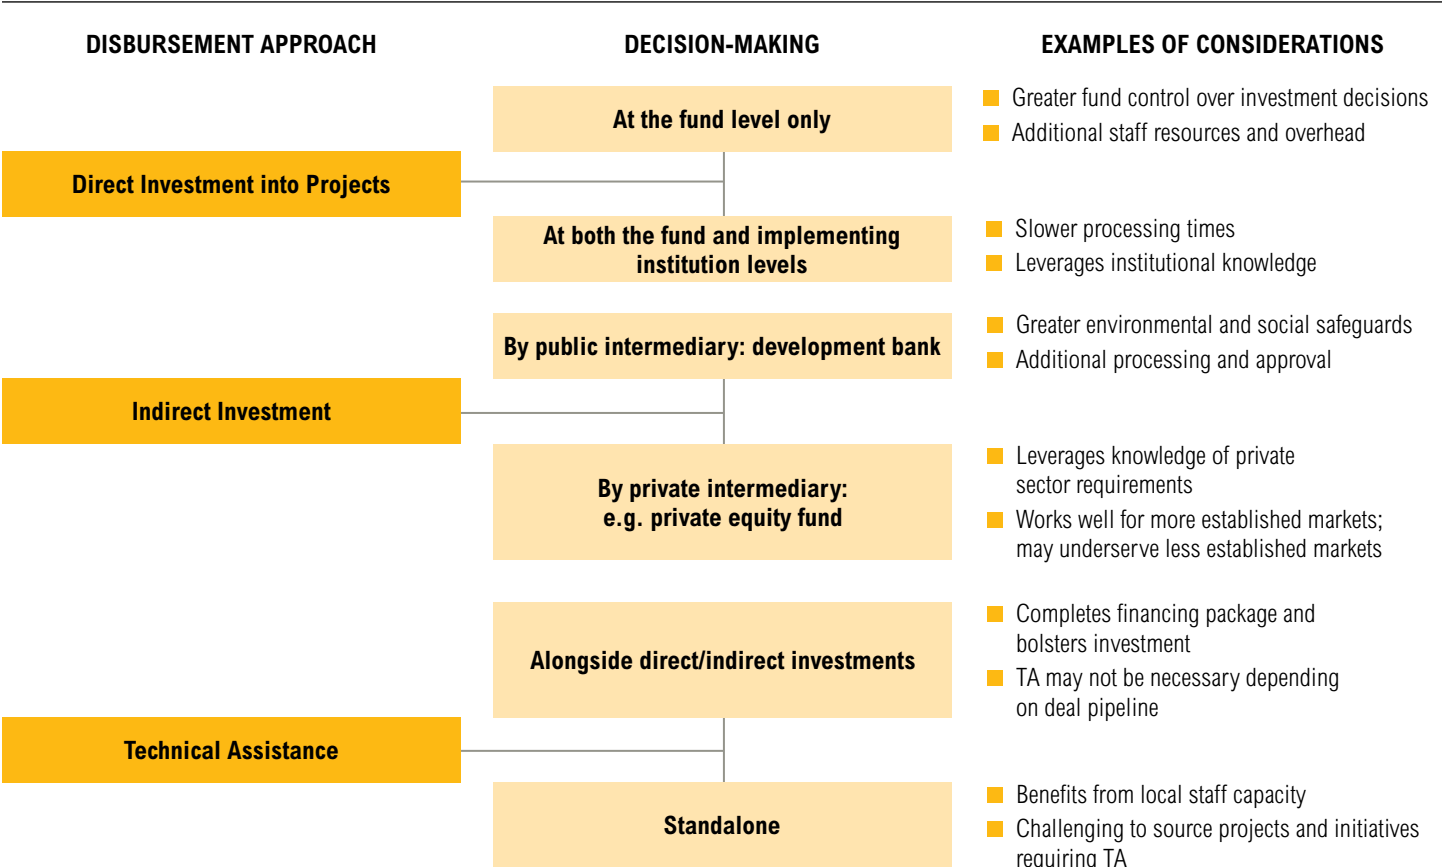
DISBURSEMENT APPROACH

DECISION-MAKING

EXAMPLES OF CONSIDERATIONS

At the fund level only

Greater fund control over investment decisions

Additional staff resources and overhead

Direct Investment into Projects

At both the fund and implementing institution levels

Slower processing times

Leverages institutional knowledge

By public intermediary: development bank

Greater environmental and social safeguards

Additional processing and approval

Indirect Investment

By private intermediary: e.g. private equity fund

Leverages knowledge of private sector requirements

Works well for more established markets; may underserve less established markets

Alongside direct/indirect investments

Completes financing package and bolsters investment

TA may not be necessary depending on deal pipeline

Technical Assistance

Standalone

Benefits from local staff capacity

Challenging to source projects and initiatives requiring TA